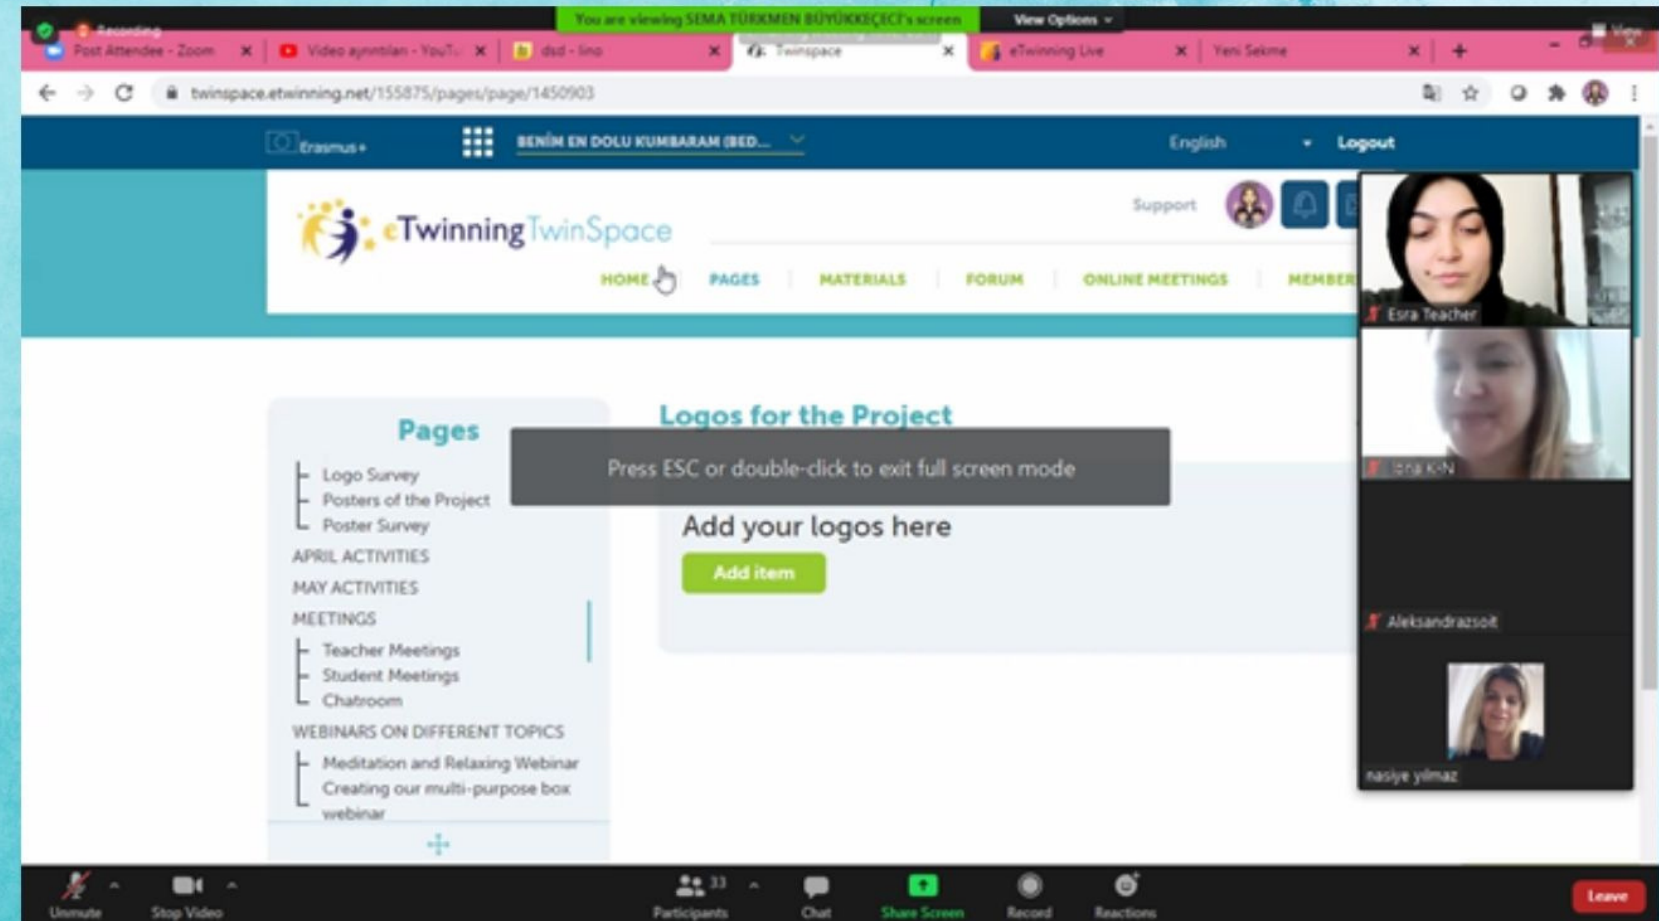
Recording
You are viewing SEMA TÜRKMEN BÜYÜKKEÇECİ's screen
View Options
View

Post Attendee - Zoom
Video ayrıntıları - YouTu
dsd - lino
Twinspace
eTwinning Live
Yeni Sekme

twinspace.etwinning.net/155875/pages/page/1450903

Erasmus+
BENİM EN DOLU KUMBARAM (BED...
English
Logout

eTwinning TwinSpace
Support
HOME
PAGES
MATERIALS
FORUM
ONLINE MEETINGS
MEMBER

Pages
Logo Survey
Posters of the Project
Poster Survey
APRIL ACTIVITIES
MAY ACTIVITIES
MEETINGS
Teacher Meetings
Student Meetings
Chatroom
WEBINARS ON DIFFERENT TOPICS
Meditation and Relaxing Webinar
Creating our multi-purpose box webinar

Logos for the Project
Press ESC or double-click to exit full screen mode
Add your logos here
Add item

Esra Teacher
Iona K-N
Aleksandrazsoit
nasiye yılmaz

Unmute
Stop Video
Participants 33
Chat
Share Screen
Record
Reactions
Leave